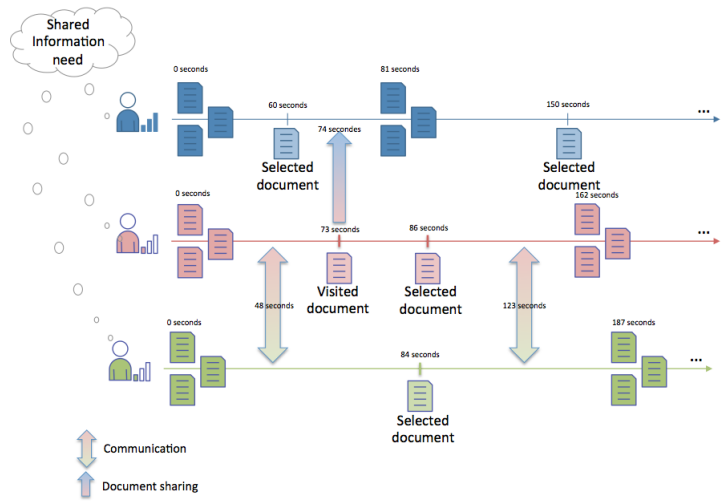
Shared Information need

0 seconds

60 seconds

81 seconds

150 seconds

...

74 secondes

Selected document

Selected document

0 seconds

162 seconds

73 seconds

86 seconds

...

48 seconds

Visited document

Selected document

123 seconds

0 seconds

187 seconds

84 seconds

...

Selected document

Communication

Document sharing